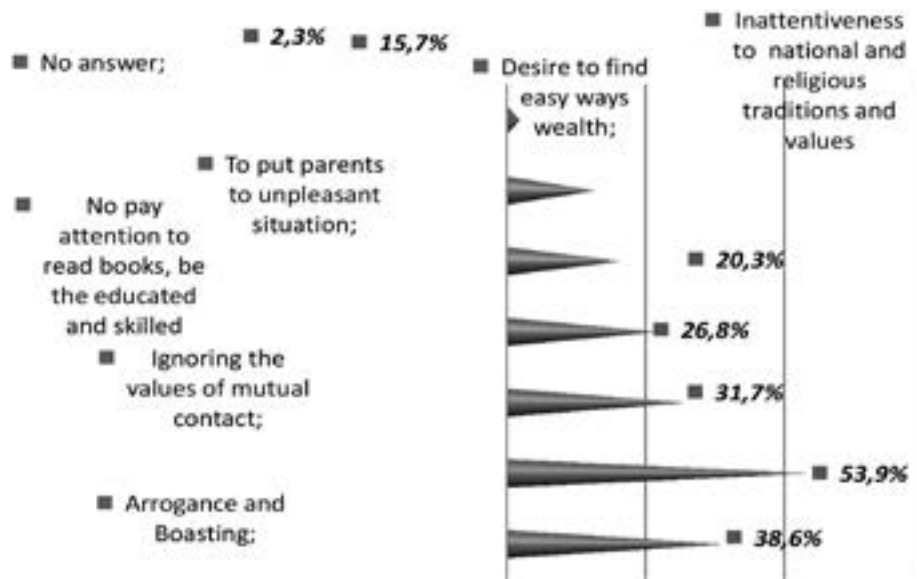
■ 2,3% ■ 15,7%

■ No answer;

■ Desire to find easy ways wealth;

■ Inattentiveness to national and religious traditions and values

■ To put parents to unpleasant situation;

■ No pay attention to read books, be the educated and skilled

■ 20,3%

■ 26,8%

■ Ignoring the values of mutual contact;

■ 31,7%

■ 53,9%

■ Arrogance and Boasting;

■ 38,6%